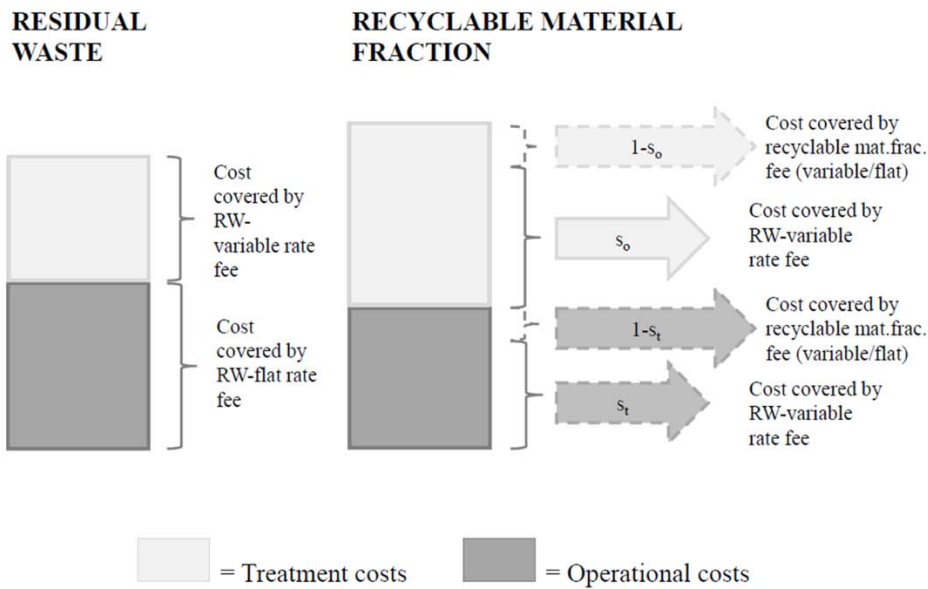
RESIDUAL WASTE

RECYCLABLE MATERIAL FRACTION

Cost covered by RW-variable rate fee

Cost covered by RW-flat rate fee

$1-s_o$

Cost covered by recyclable mat.frac. fee (variable/flat)

$s_o$

Cost covered by RW-variable rate fee

$1-s_t$

Cost covered by recyclable mat.frac. fee (variable/flat)

$s_t$

Cost covered by RW-variable rate fee

= Treatment costs

= Operational costs